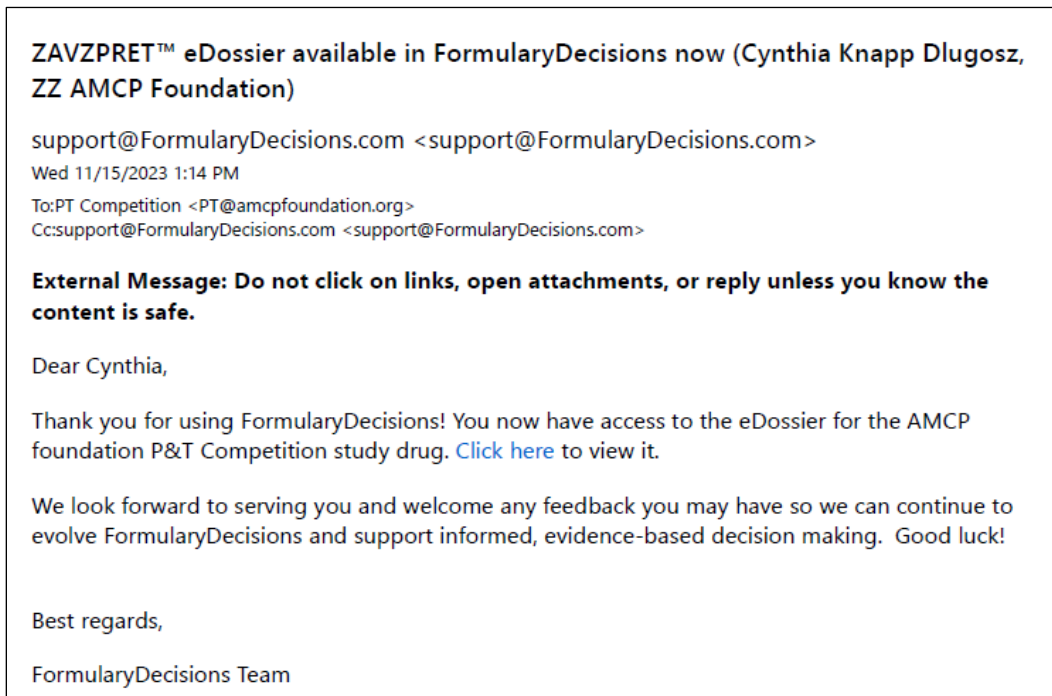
ZAVZPRET™ eDossier available in FormularyDecisions now (Cynthia Knapp Dlugosz, ZZ AMCP Foundation)

support@FormularyDecisions.com <support@FormularyDecisions.com>
Wed 11/15/2023 1:14 PM
To:PT Competition <PT@amcpfoundation.org>
Cc:support@FormularyDecisions.com <support@FormularyDecisions.com>

External Message: Do not click on links, open attachments, or reply unless you know the content is safe.

Dear Cynthia,

Thank you for using FormularyDecisions! You now have access to the eDossier for the AMCP foundation P&T Competition study drug. Click here to view it.

We look forward to serving you and welcome any feedback you may have so we can continue to evolve FormularyDecisions and support informed, evidence-based decision making. Good luck!

Best regards,

FormularyDecisions Team